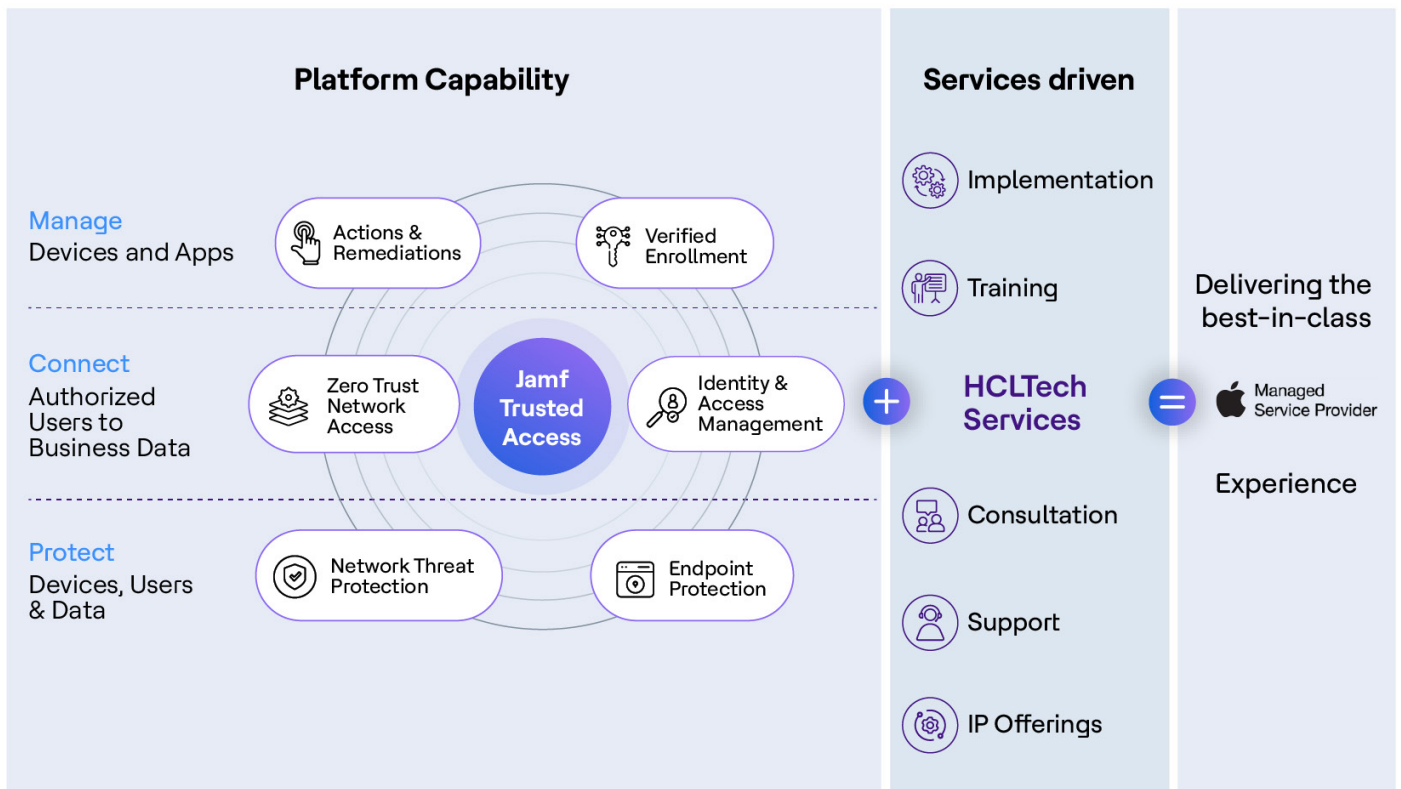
Platform Capability

Manage
Devices and Apps

Actions & Remediations

Verified Enrollment

Connect
Authorized Users to Business Data

Zero Trust Network Access

Jamf Trusted Access

Identity & Access Management

Protect
Devices, Users & Data

Network Threat Protection

Endpoint Protection

Services driven

Implementation

Training

HCLTech Services

Consultation

Support

IP Offerings

Delivering the best-in-class

Managed Service Provider

Experience